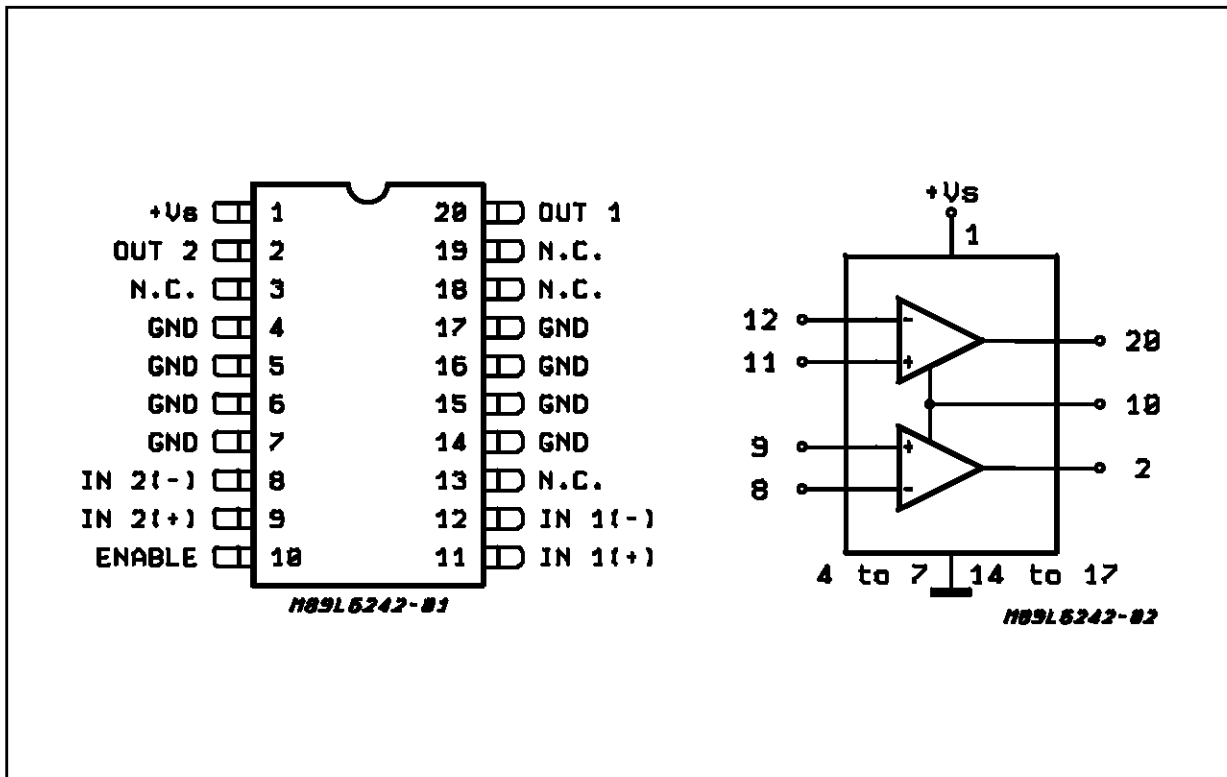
+Vs 1
OUT 2 2
N.C. 3
GND 4
GND 5
GND 6
GND 7
IN 2(-) 8
IN 2(+) 9
ENABLE 10

20 OUT 1
19 N.C.
18 N.C.
17 GND
16 GND
15 GND
14 GND
13 N.C.
12 IN 1(-)
11 IN 1(+)

M89L6242-01

+Vs
1
12
11
9
8
20
10
2
4 to 7
14 to 17

M89L6242-02